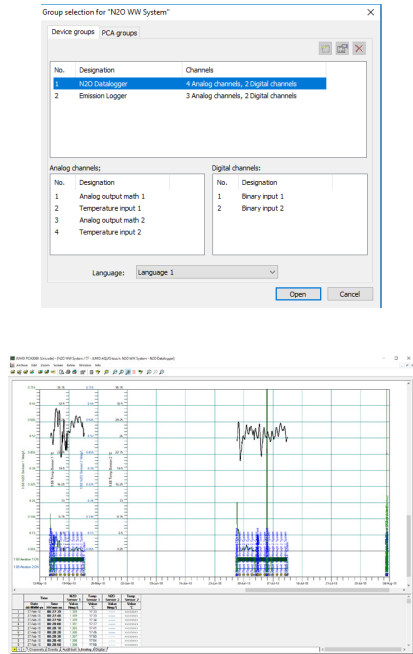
Group selection for "N2O WW System"

Device groups | PCA groups

| No. | Designation | Channels |
|---|---|---|
| 1 | N2O Datalogger | 4 Analog channels, 2 Digital channels |
| 2 | Emission Logger | 3 Analog channels, 2 Digital channels |

Analog channels;

| No. | Designation |
|---|---|
| 1 | Analog output math 1 |
| 2 | Temperature input 1 |
| 3 | Analog output math 2 |
| 4 | Temperature input 2 |

Digital channels:

| No. | Designation |
|---|---|
| 1 | Binary input 1 |
| 2 | Binary input 2 |

Language: Language 1

Open | Cancel

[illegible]